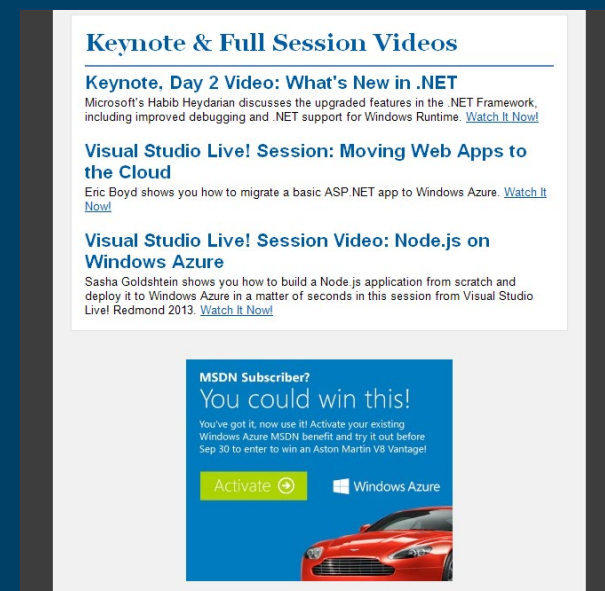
Keynote & Full Session Videos

Keynote, Day 2 Video: What's New in .NET
Microsoft's Habib Heydarian discusses the upgraded features in the .NET Framework, including improved debugging and .NET support for Windows Runtime. Watch It Now!

Visual Studio Live! Session: Moving Web Apps to the Cloud
Eric Boyd shows you how to migrate a basic ASP.NET app to Windows Azure. Watch It Now!

Visual Studio Live! Session Video: Node.js on Windows Azure
Sasha Goldshtein shows you how to build a Node.js application from scratch and deploy it to Windows Azure in a matter of seconds in this session from Visual Studio Live! Redmond 2013. Watch It Now!

MSDN Subscriber?
You could win this!
You've got it, now use it! Activate your existing Windows Azure MSDN benefit and try it out before Sep 30 to enter to win an Aston Martin V8 Vantage!

Activate

Windows Azure